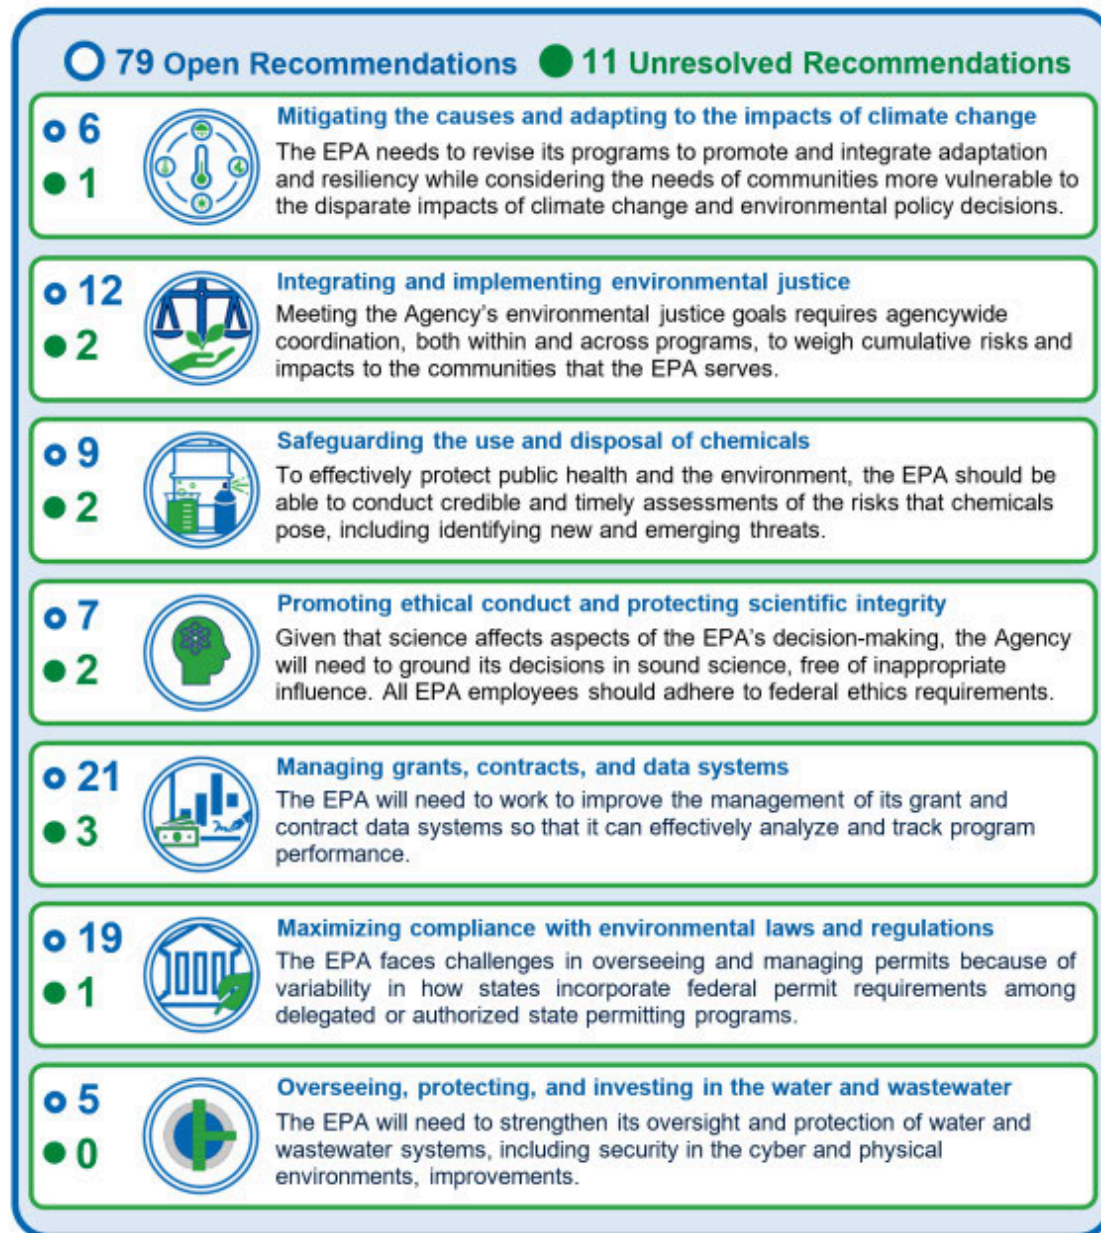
79 Open Recommendations 11 Unresolved Recommendations

6
1
Mitigating the causes and adapting to the impacts of climate change
The EPA needs to revise its programs to promote and integrate adaptation and resiliency while considering the needs of communities more vulnerable to the disparate impacts of climate change and environmental policy decisions.

12
2
Integrating and implementing environmental justice
Meeting the Agency's environmental justice goals requires agencywide coordination, both within and across programs, to weigh cumulative risks and impacts to the communities that the EPA serves.

9
2
Safeguarding the use and disposal of chemicals
To effectively protect public health and the environment, the EPA should be able to conduct credible and timely assessments of the risks that chemicals pose, including identifying new and emerging threats.

7
2
Promoting ethical conduct and protecting scientific integrity
Given that science affects aspects of the EPA's decision-making, the Agency will need to ground its decisions in sound science, free of inappropriate influence. All EPA employees should adhere to federal ethics requirements.

21
3
Managing grants, contracts, and data systems
The EPA will need to work to improve the management of its grant and contract data systems so that it can effectively analyze and track program performance.

19
1
Maximizing compliance with environmental laws and regulations
The EPA faces challenges in overseeing and managing permits because of variability in how states incorporate federal permit requirements among delegated or authorized state permitting programs.

5
0
Overseeing, protecting, and investing in the water and wastewater
The EPA will need to strengthen its oversight and protection of water and wastewater systems, including security in the cyber and physical environments, improvements.